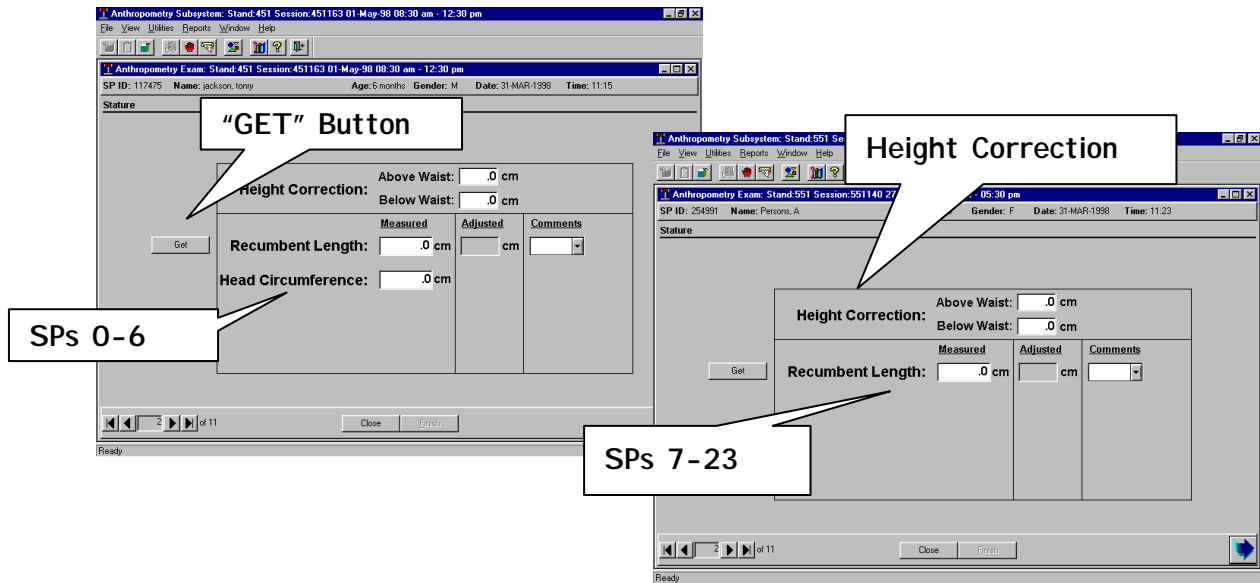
Anthropometry Subsystem: Stand:451 Session:451163 01-May-98 08:30 am - 12:30 pm
File View Utilities Reports Window Help

Anthropometry Exam: Stand:451 Session:451163 01-May-98 08:30 am - 12:30 pm
SP ID: 117475 Name: jackson, tonny Age: 6 months Gender: M Date: 31-MAR-1998 Time: 11:15
Stature

"GET" Button

Height Correction: Above Waist: .0 cm Below Waist: .0 cm

| | Measured | Adjusted | Comments |
|---|---|---|---|
| Recumbent Length: | .0 cm | cm | |
| Head Circumference: | .0 cm | | |

Get

SPs 0-6

2 of 11
Close Finish
Ready

Anthropometry Subsystem: Stand:551 Se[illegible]
File View Utilities Reports Window Help

Height Correction

Anthropometry Exam: Stand:551 Session:551140 27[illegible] - 05:30 pm
SP ID: 254991 Name: Persons, A Gender: F Date: 31-MAR-1998 Time: 11:23
Stature

Height Correction: Above Waist: .0 cm Below Waist: .0 cm

| | Measured | Adjusted | Comments |
|---|---|---|---|
| Recumbent Length: | .0 cm | cm | |

Get

SPs 7-23

2 of 11
Close Finish
Ready